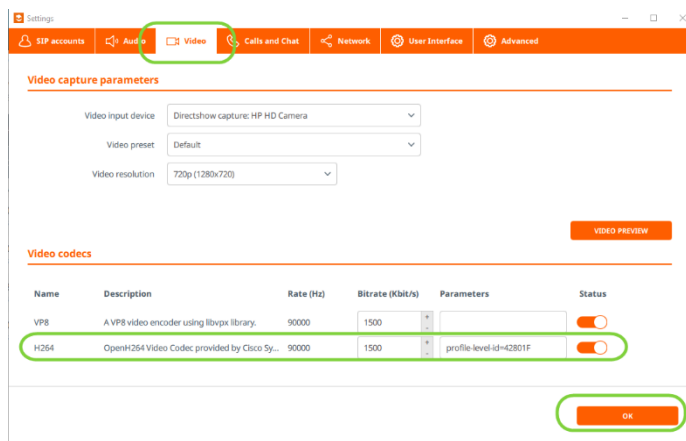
Settings

SIP accounts | Audio | Video | Calls and Chat | Network | User Interface | Advanced

Video capture parameters

Video input device Directshow capture: HP HD Camera

Video preset Default

Video resolution 720p (1280x720)

VIDEO PREVIEW

Video codecs

| Name | Description | Rate (Hz) | Bitrate (Kbit/s) | Parameters | Status |
|---|---|---|---|---|---|
| VP8 | A VP8 video encoder using libvpx library. | 90000 | 1500 | | |
| H264 | OpenH264 Video Codec provided by Cisco Sy... | 90000 | 1500 | profile-level-id=42801F | |

OK